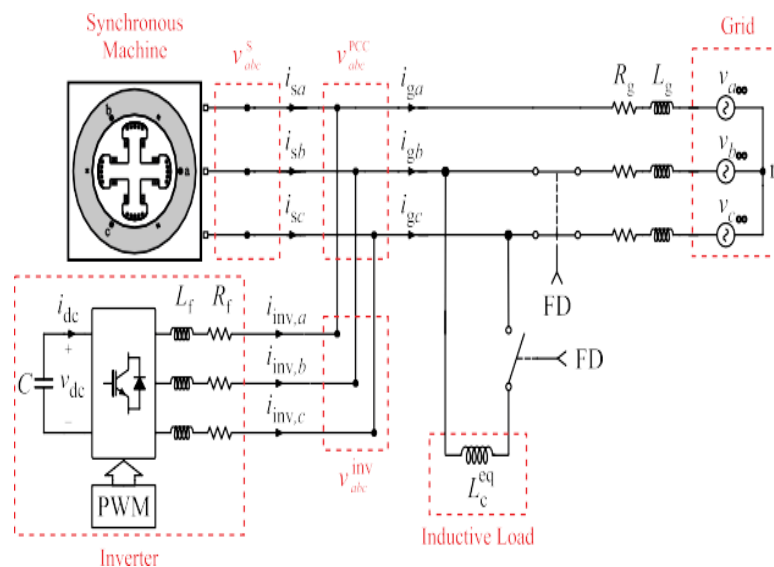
Synchronous Machine

$v_{abc}^{S}$

$v_{abc}^{PCC}$

Grid

$i_{sa}$

$i_{ga}$

$R_g$

$L_g$

$v_{a\infty}$

$i_{sb}$

$i_{gb}$

$v_{b\infty}$

$i_{sc}$

$i_{gc}$

$v_{c\infty}$

a

b

c

FD

$i_{dc}$

$L_f$

$R_f$

$i_{inv,a}$

+

$C$

$v_{dc}$

$i_{inv,b}$

FD

–

$i_{inv,c}$

$v_{abc}^{inv}$

PWM

$L_c^{eq}$

Inductive Load

Inverter